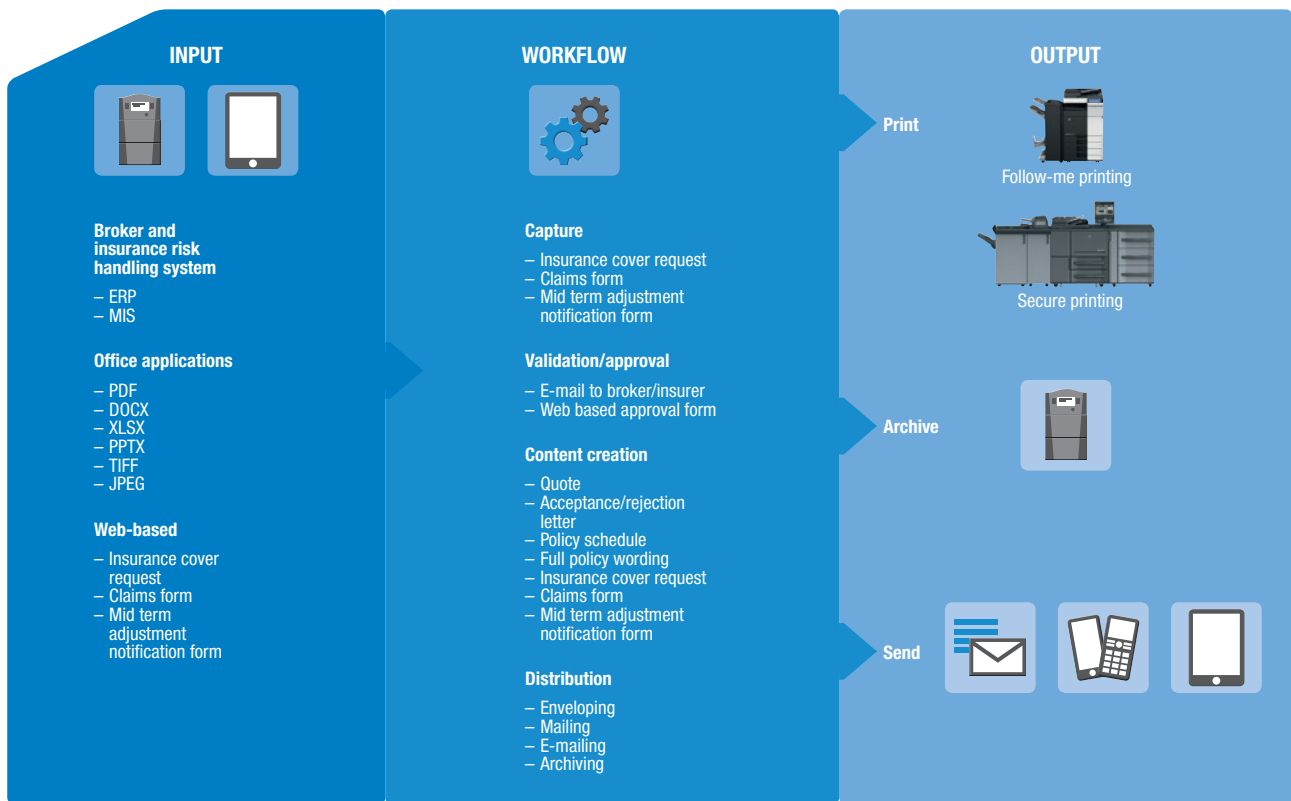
INPUT

Broker and insurance risk handling system

– ERP
– MIS

Office applications

– PDF
– DOCX
– XLSX
– PPTX
– TIFF
– JPEG

Web-based

– Insurance cover request
– Claims form
– Mid term adjustment notification form

WORKFLOW

Capture

– Insurance cover request
– Claims form
– Mid term adjustment notification form

Validation/approval

– E-mail to broker/insurer
– Web based approval form

Content creation

– Quote
– Acceptance/rejection letter
– Policy schedule
– Full policy wording
– Insurance cover request
– Claims form
– Mid term adjustment notification form

Distribution

– Enveloping
– Mailing
– E-mailing
– Archiving

OUTPUT

Print

Follow-me printing

Secure printing

Archive

Send